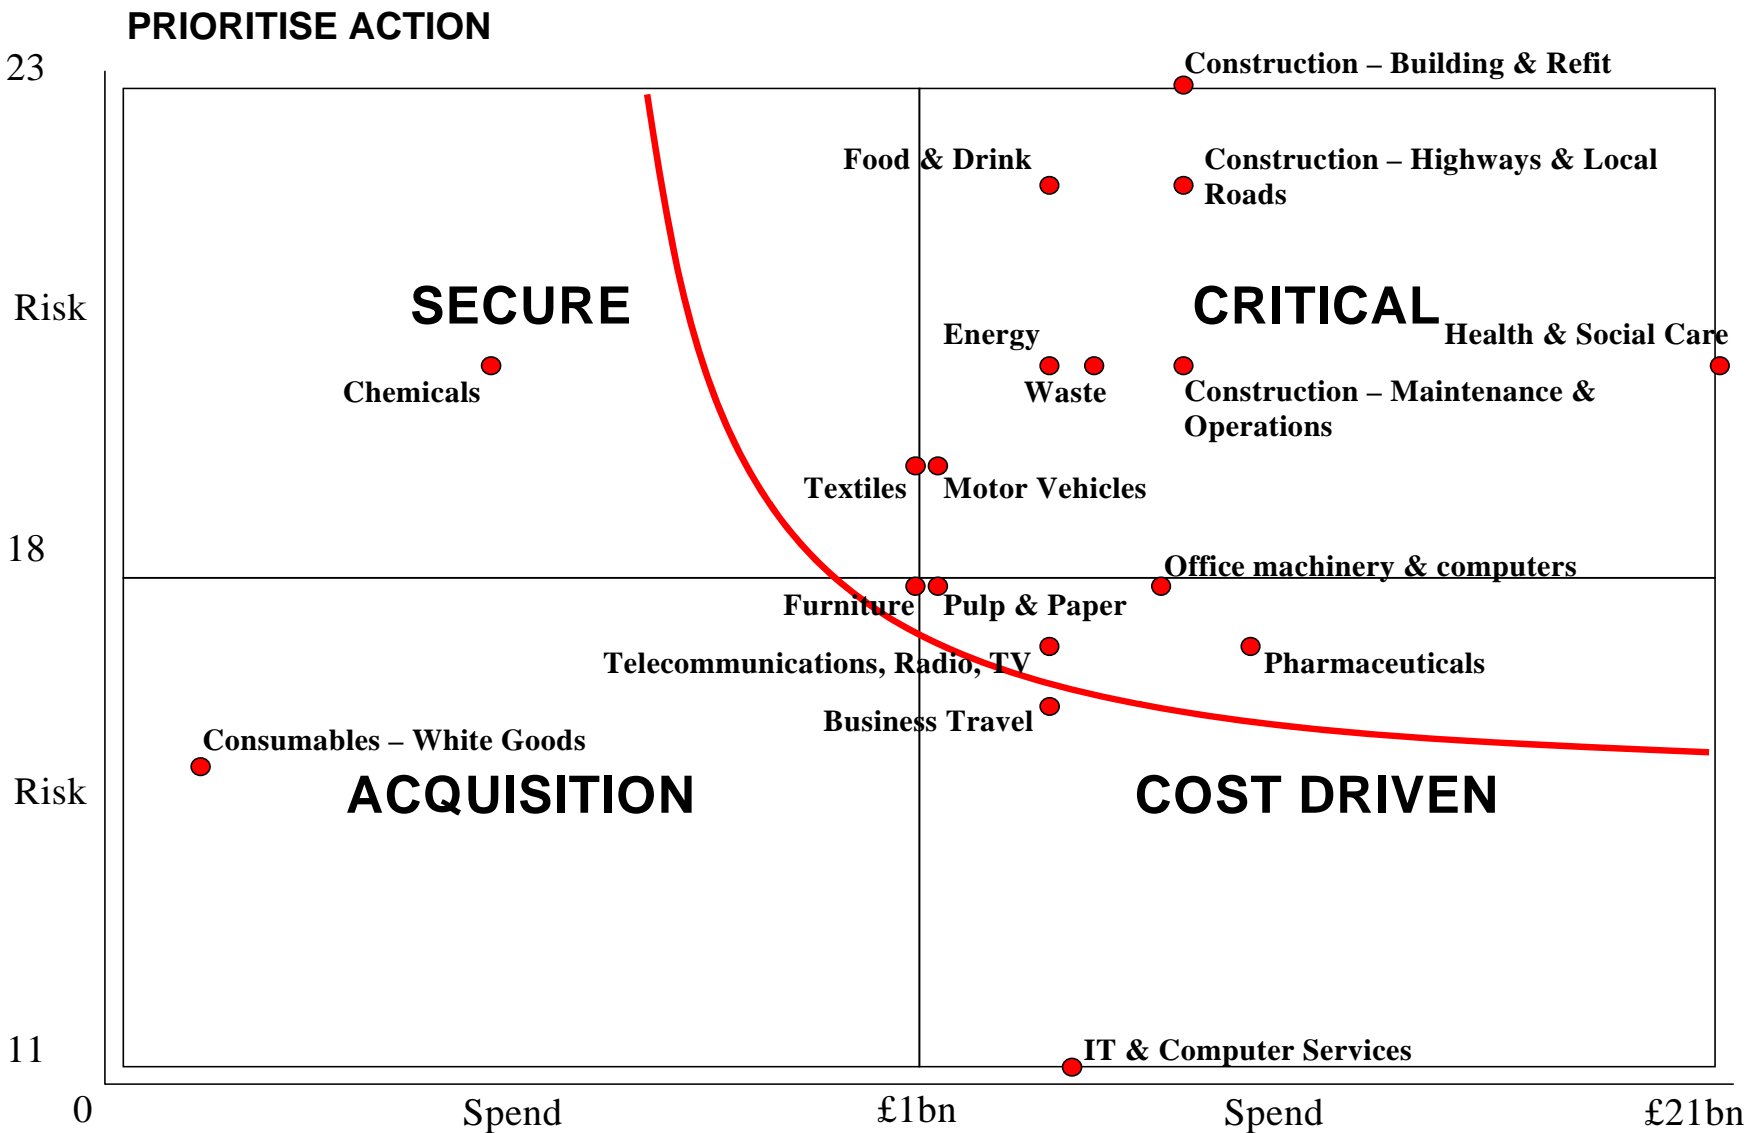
PRIORITISE ACTION

23

Risk

18

Risk

11

0

Construction – Building & Refit

Food & Drink

Construction – Highways & Local Roads

SECURE

CRITICAL

Energy

Health & Social Care

Chemicals

Waste

Construction – Maintenance & Operations

Textiles

Motor Vehicles

Office machinery & computers

Furniture

Pulp & Paper

Telecommunications, Radio, TV

Pharmaceuticals

Business Travel

Consumables – White Goods

ACQUISITION

COST DRIVEN

IT & Computer Services

Spend

£1bn

Spend

£21bn